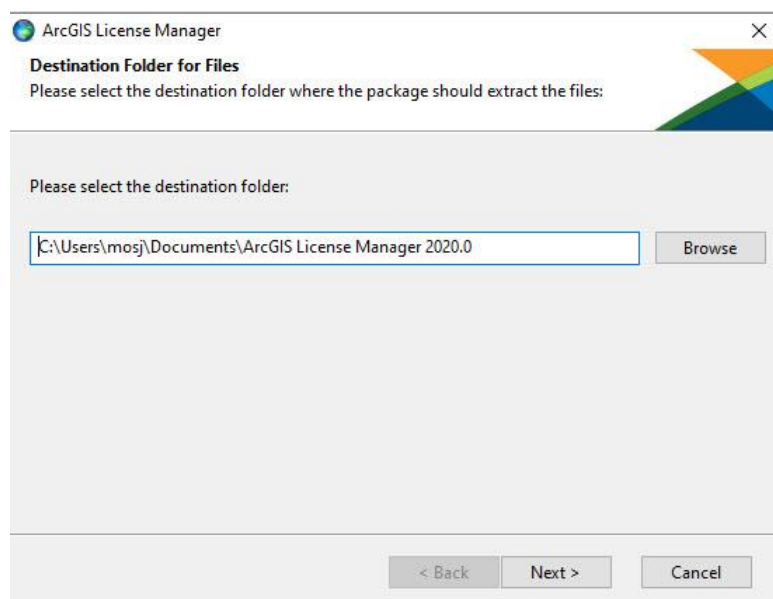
ArcGIS License Manager
×

Destination Folder for Files
Please select the destination folder where the package should extract the files:

Please select the destination folder:

C:\Users\mosj\Documents\ArcGIS License Manager 2020.0

Browse

< Back
Next >
Cancel